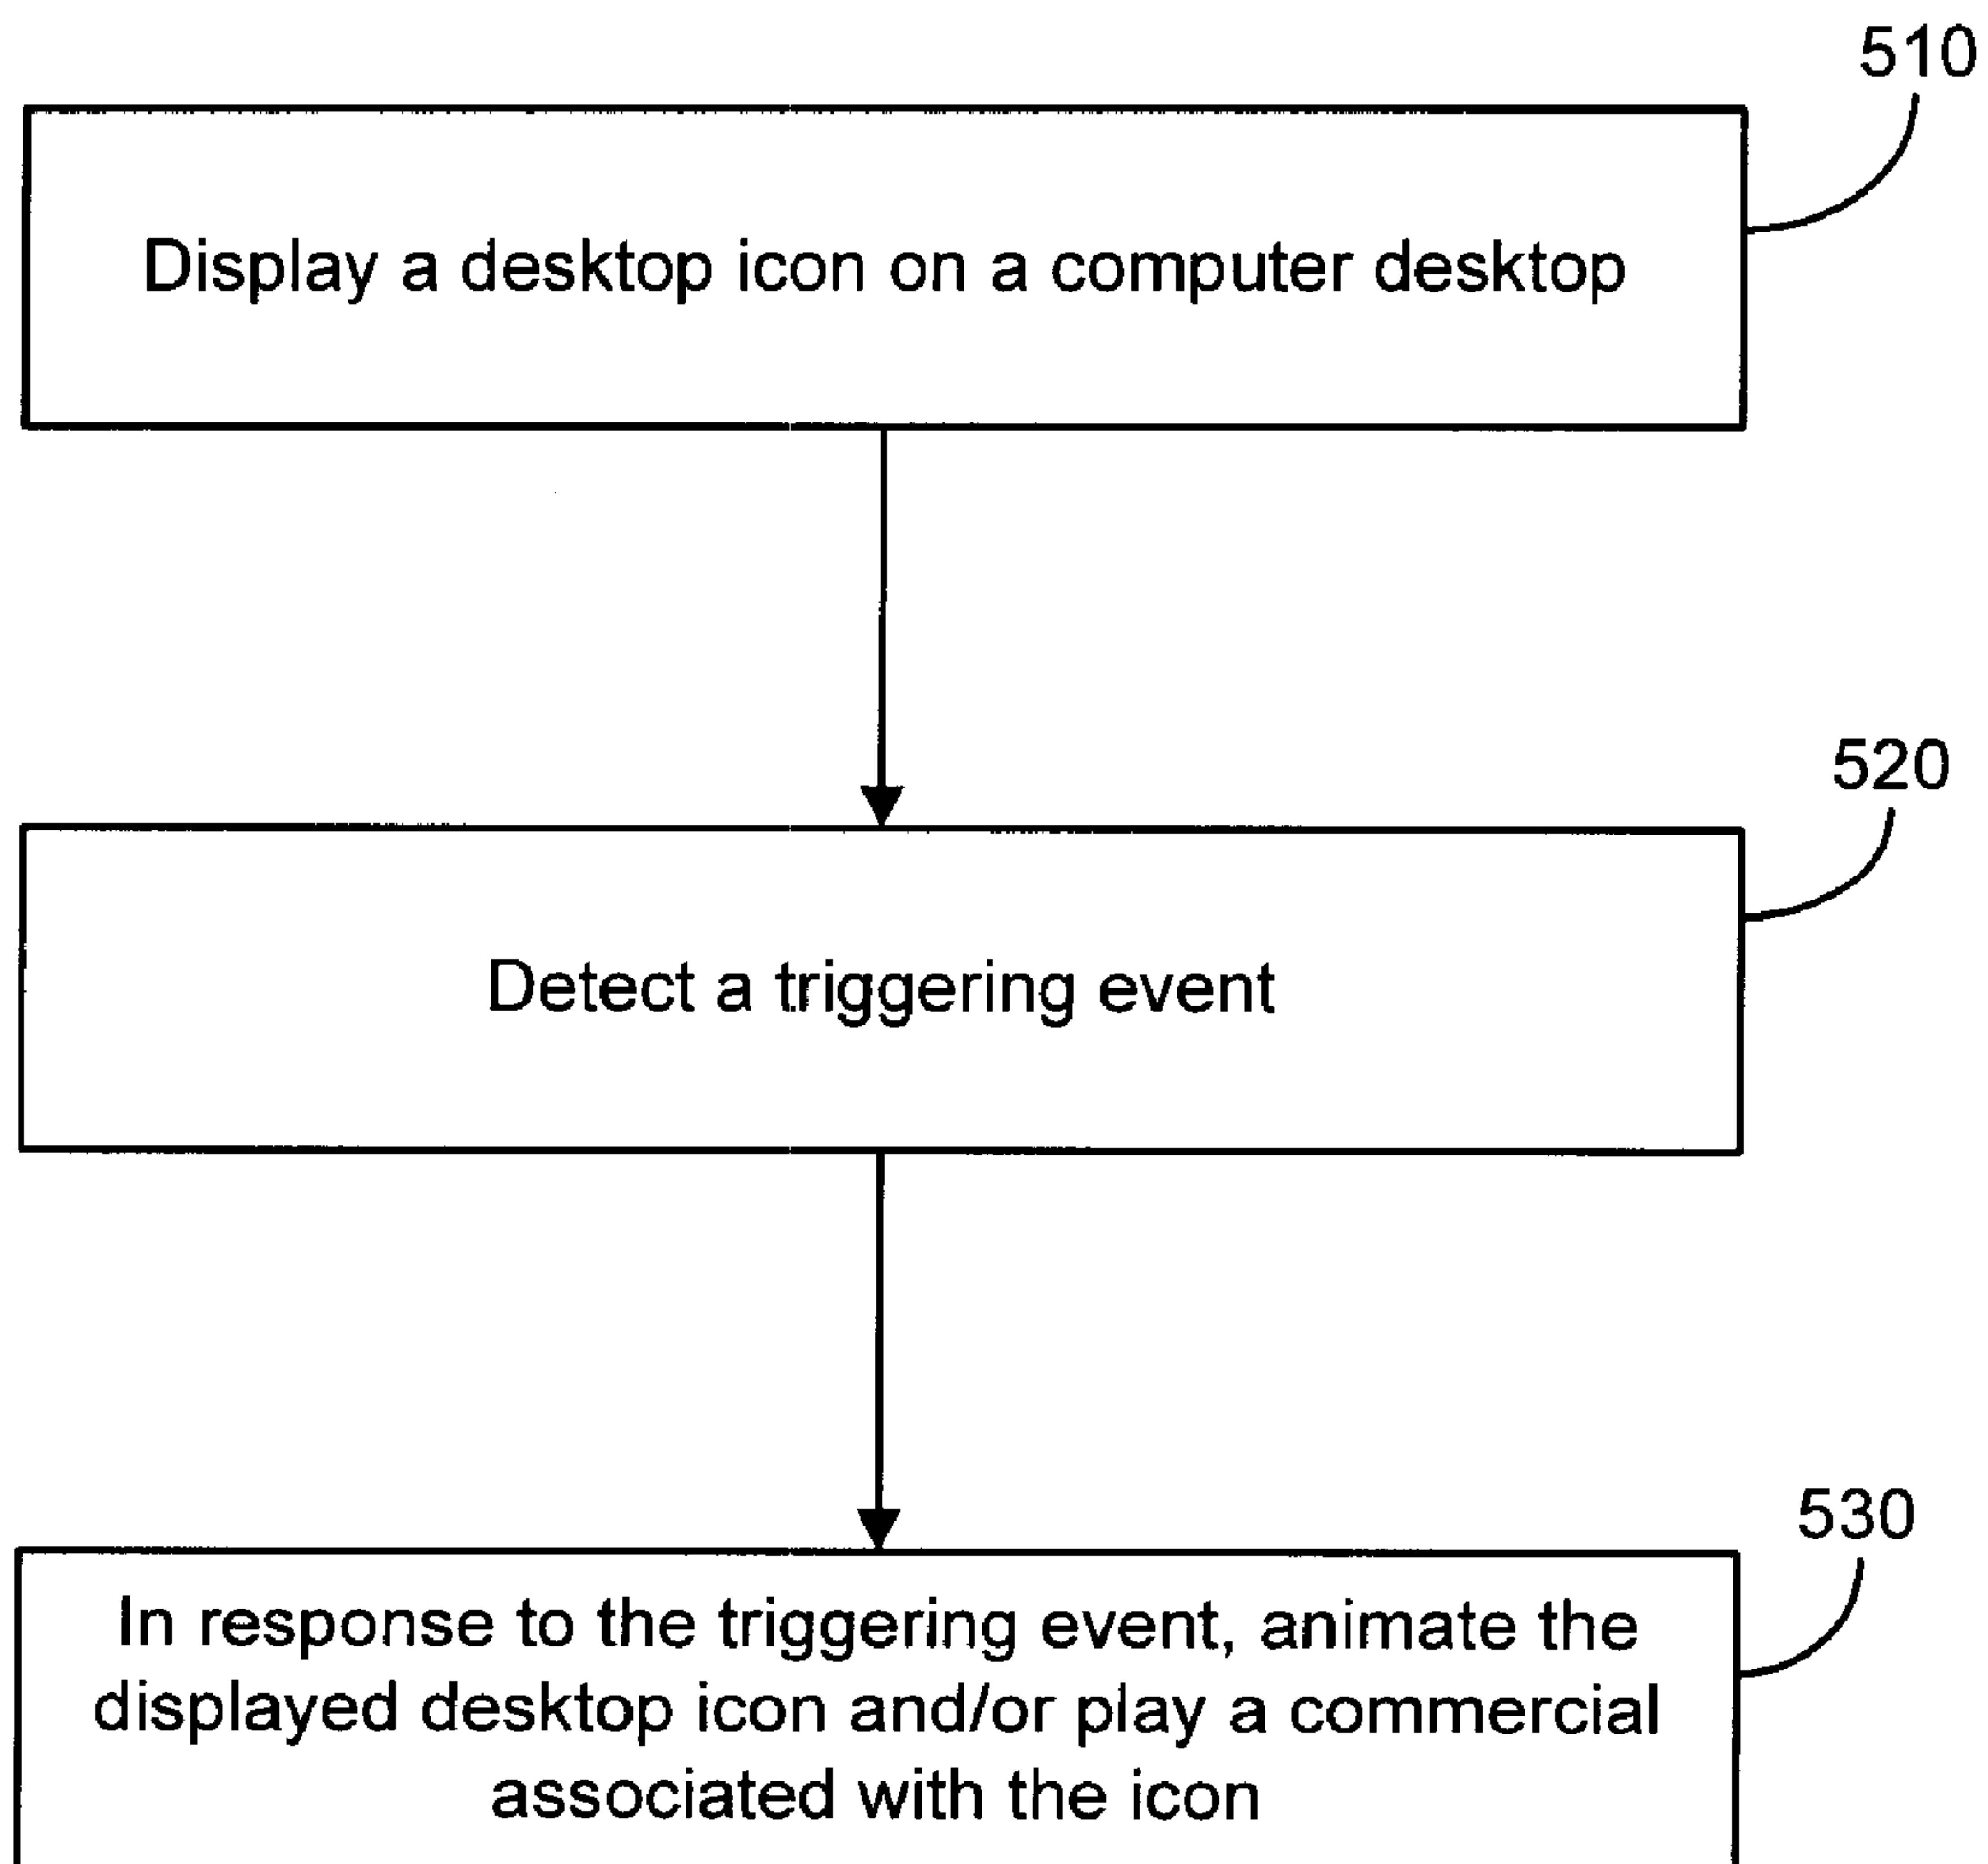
510

Display a desktop icon on a computer desktop

520

Detect a triggering event

530

In response to the triggering event, animate the displayed desktop icon and/or play a commercial associated with the icon